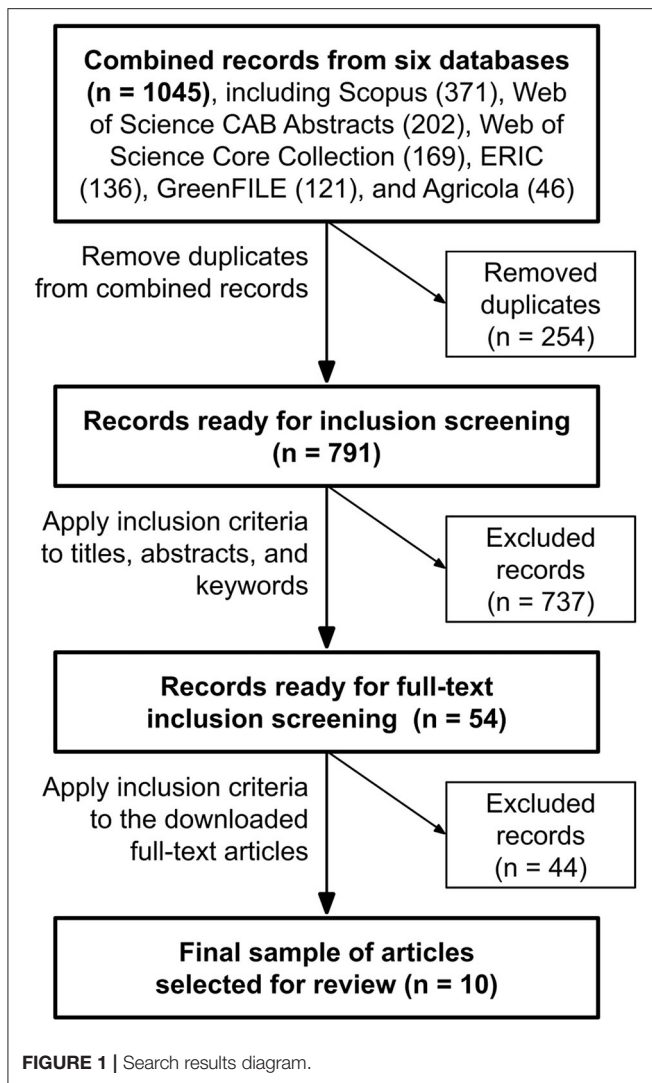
**Combined records from six databases (n = 1045)**, including Scopus (371), Web of Science CAB Abstracts (202), Web of Science Core Collection (169), ERIC (136), GreenFILE (121), and Agricola (46)

Remove duplicates from combined records

Removed duplicates (n = 254)

**Records ready for inclusion screening (n = 791)**

Apply inclusion criteria to titles, abstracts, and keywords

Excluded records (n = 737)

**Records ready for full-text inclusion screening (n = 54)**

Apply inclusion criteria to the downloaded full-text articles

Excluded records (n = 44)

**Final sample of articles selected for review (n = 10)**

**FIGURE 1 |** Search results diagram.